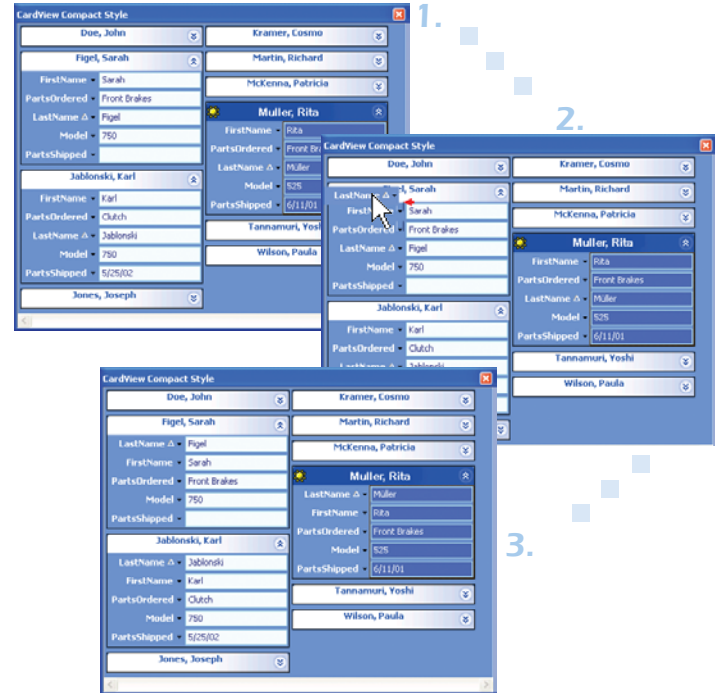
CardView Compact Style

1.

Doe, John

Figel, Sarah

FirstName Sarah

PartsOrdered Front Brakes

LastName Figel

Model 750

PartsShipped

Jablonski, Karl

FirstName Karl

PartsOrdered Clutch

LastName Jablonski

Model 750

PartsShipped 5/25/02

Jones, Joseph

Kramer, Cosmo

Martin, Richard

McKenna, Patricia

Muller, Rita

FirstName Rita

PartsOrdered Front Br

LastName Müller

Model 525

PartsShipped 6/11/01

Tannamuri, Yoshi

Wilson, Paula

2.

CardView Compact Style

Doe, John

LastName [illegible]el, Sarah

FirstName Sarah

PartsOrdered Front Brakes

LastName Figel

Model 750

PartsShipped

Jablonski, Karl

FirstName Karl

PartsOrdered Clutch

LastName Jablonski

Kramer, Cosmo

Martin, Richard

McKenna, Patricia

Muller, Rita

FirstName Rita

PartsOrdered Front Brakes

LastName Müller

Model 525

PartsShipped 6/11/01

Tannamuri, Yoshi

Wilson, Paula

CardView Compact Style

Doe, John

Figel, Sarah

LastName Figel

FirstName Sarah

PartsOrdered Front Brakes

Model 750

PartsShipped

Jablonski, Karl

LastName Jablonski

FirstName Karl

PartsOrdered Clutch

Model 750

PartsShipped 5/25/02

Jones, Joseph

Kramer, Cosmo

Martin, Richard

McKenna, Patricia

Muller, Rita

LastName Müller

FirstName Rita

PartsOrdered Front Brakes

Model 525

PartsShipped 6/11/01

Tannamuri, Yoshi

Wilson, Paula

3.